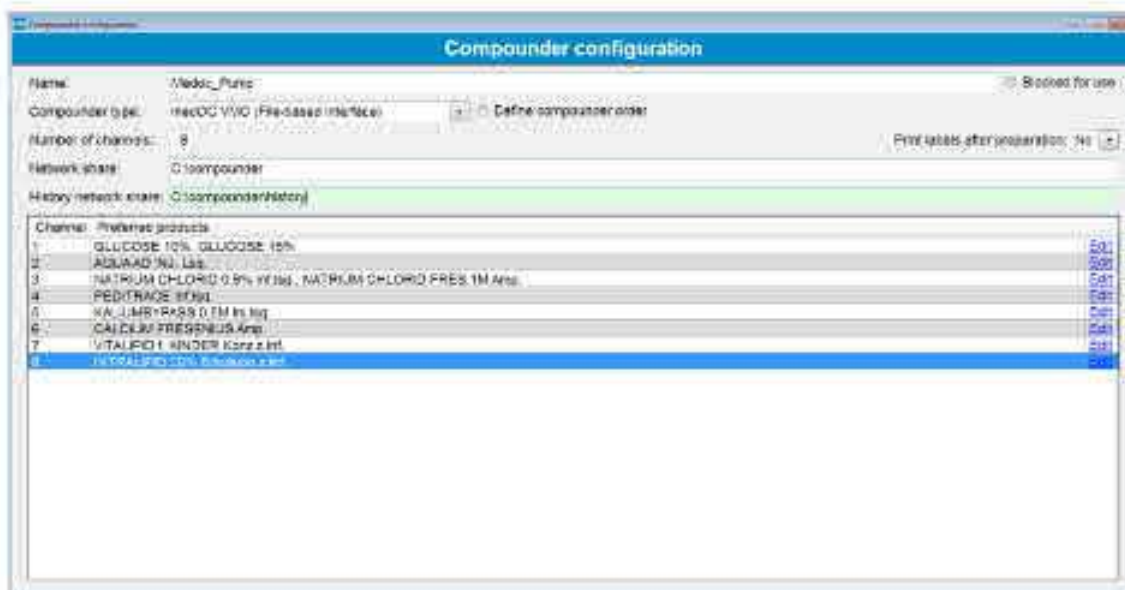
Compounder configuration

Compounder configuration

Name: Medoc_Pump

Blocked for use

Compounder type: mediDC V100 (File-based interface)

Define compounder order

Number of channels: 8

Print labels after preparation: No

Network share: C:\compounder

History network share: C:\compounder\history

| Channel | Preferred products | |
|---|---|---|
| 1 | GLUCOSE 10%, GLUCOSE 15% | Edit |
| 2 | AQUA AD %L Lsg. | Edit |
| 3 | NATRIUM CHLORID 0.9% Inf.lsg., NATRIUM CHLORID FRES 1M Amp. | Edit |
| 4 | PEDITRACE Inf.lsg. | Edit |
| 5 | KALIUMBYPASS 0.1M In.lsg. | Edit |
| 6 | CALCIUM FRESENIUS Amp. | Edit |
| 7 | VITALIPID f. KINDER Konz.z.Inf. | Edit |
| 8 | INTRALIPID 20% Emulsion z.Inf. | Edit |